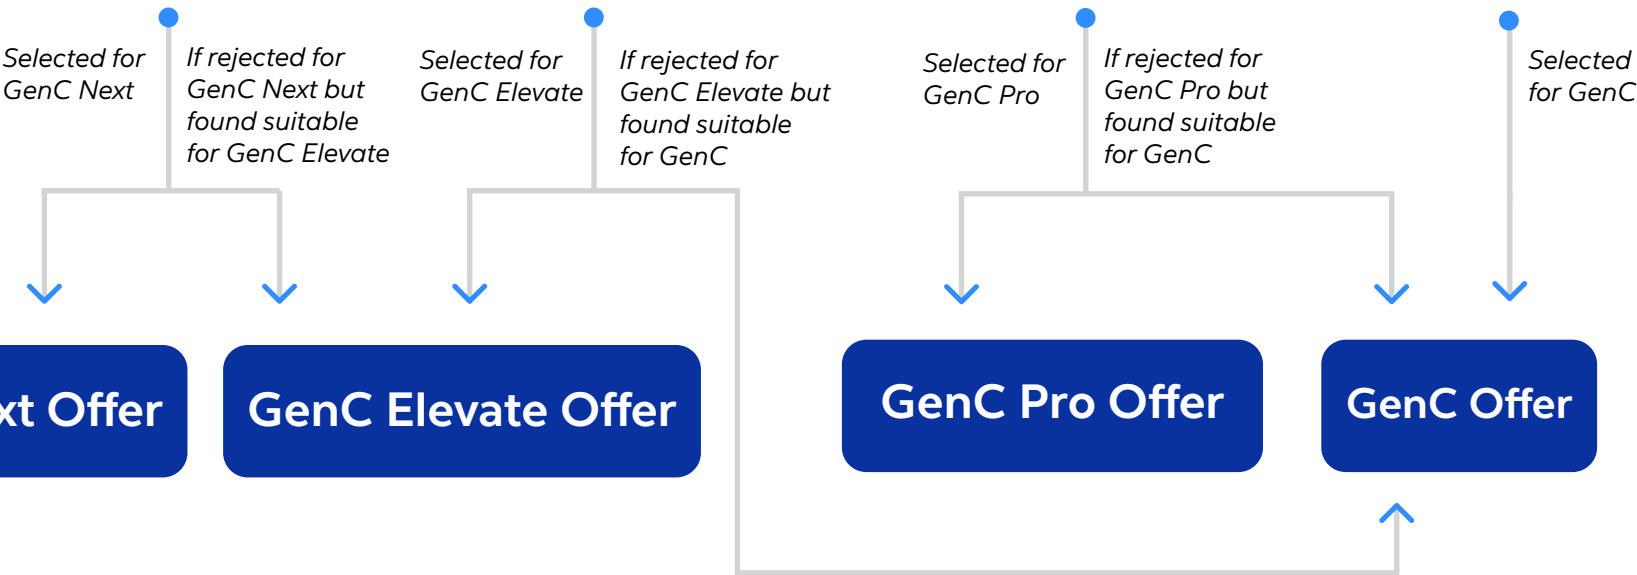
Selected for GenC Next

If rejected for GenC Next but found suitable for GenC Elevate

Selected for GenC Elevate

If rejected for GenC Elevate but found suitable for GenC

Selected for GenC Pro

If rejected for GenC Pro but found suitable for GenC

Selected for GenC

xt Offer

GenC Elevate Offer

GenC Pro Offer

GenC Offer